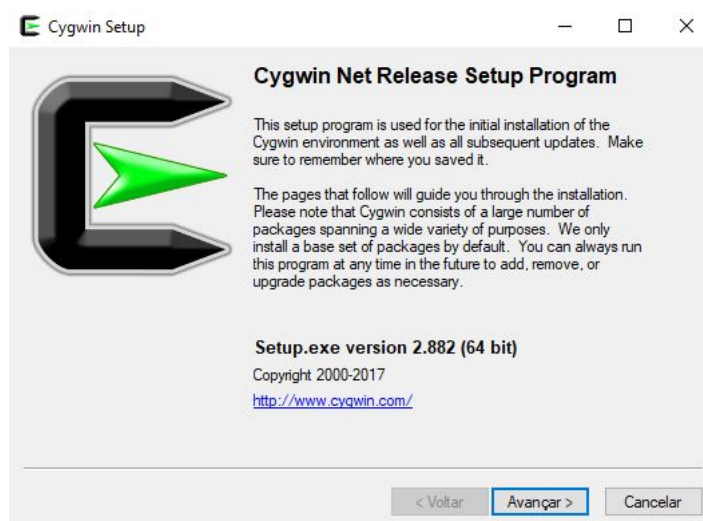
Cygwin Setup

Cygwin Net Release Setup Program

This setup program is used for the initial installation of the Cygwin environment as well as all subsequent updates. Make sure to remember where you saved it.

The pages that follow will guide you through the installation. Please note that Cygwin consists of a large number of packages spanning a wide variety of purposes. We only install a base set of packages by default. You can always run this program at any time in the future to add, remove, or upgrade packages as necessary.

Setup.exe version 2.882 (64 bit)

Copyright 2000-2017

http://www.cygwin.com/

< Voltar | Avançar > | Cancelar